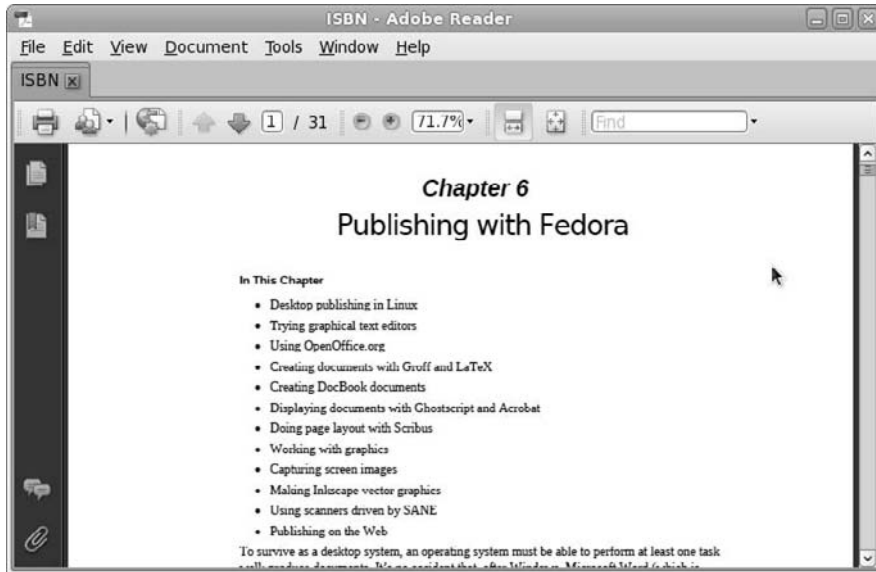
ISBN - Adobe Reader

File Edit View Document Tools Window Help

ISBN

1 / 31 71.7% Find

Chapter 6
Publishing with Fedora

In This Chapter

- Desktop publishing in Linux
- Trying graphical text editors
- Using OpenOffice.org
- Creating documents with Groff and LaTeX
- Creating DocBook documents
- Displaying documents with Ghostscript and Acrobat
- Doing page layout with Scribus
- Working with graphics
- Capturing screen images
- Making Inkscape vector graphics
- Using scanners driven by SANE
- Publishing on the Web

To survive as a desktop system, an operating system must be able to perform at least one task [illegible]